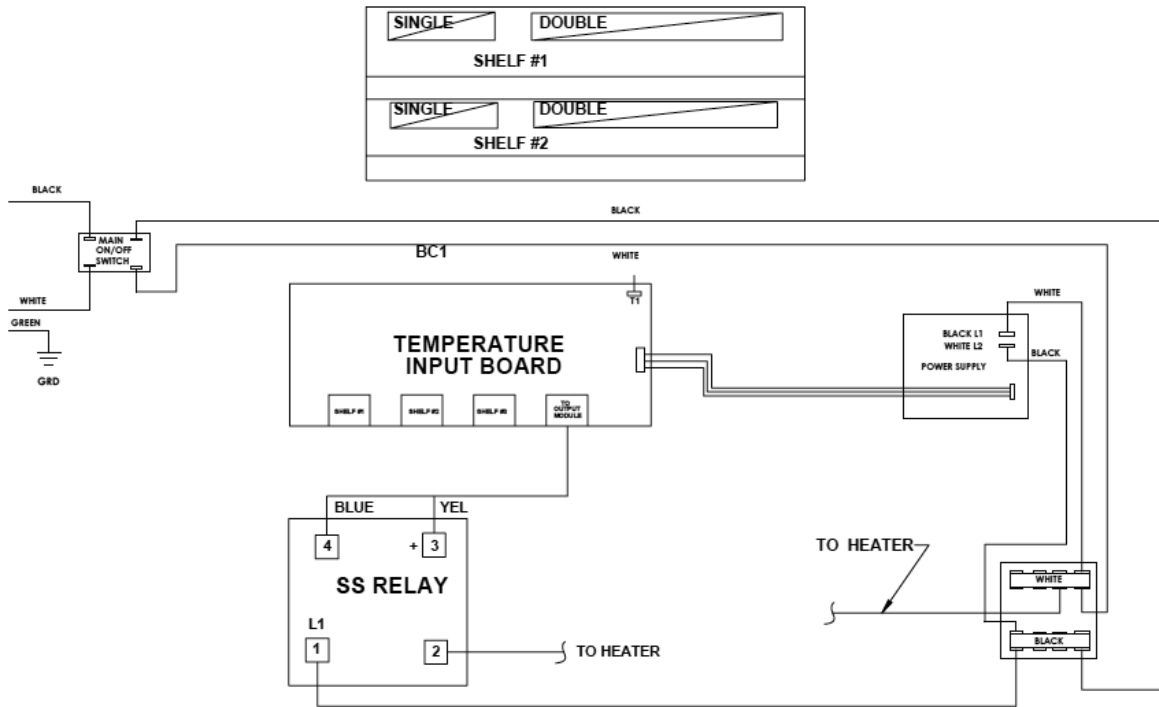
SINGLE DOUBLE
SHELF #1

SINGLE DOUBLE
SHELF #2

BLACK
MAIN ON/OFF SWITCH
WHITE
GREEN
GRD

BLACK
BC1
WHITE
T1

TEMPERATURE INPUT BOARD

SHELF #1 SHELF #2 SHELF #3 TO OUTPUT MODULE

WHITE
BLACK L1
WHITE L2
BLACK
POWER SUPPLY

BLUE YEL
4 + 3
SS RELAY
L1
1 2
TO HEATER

TO HEATER
WHITE
BLACK